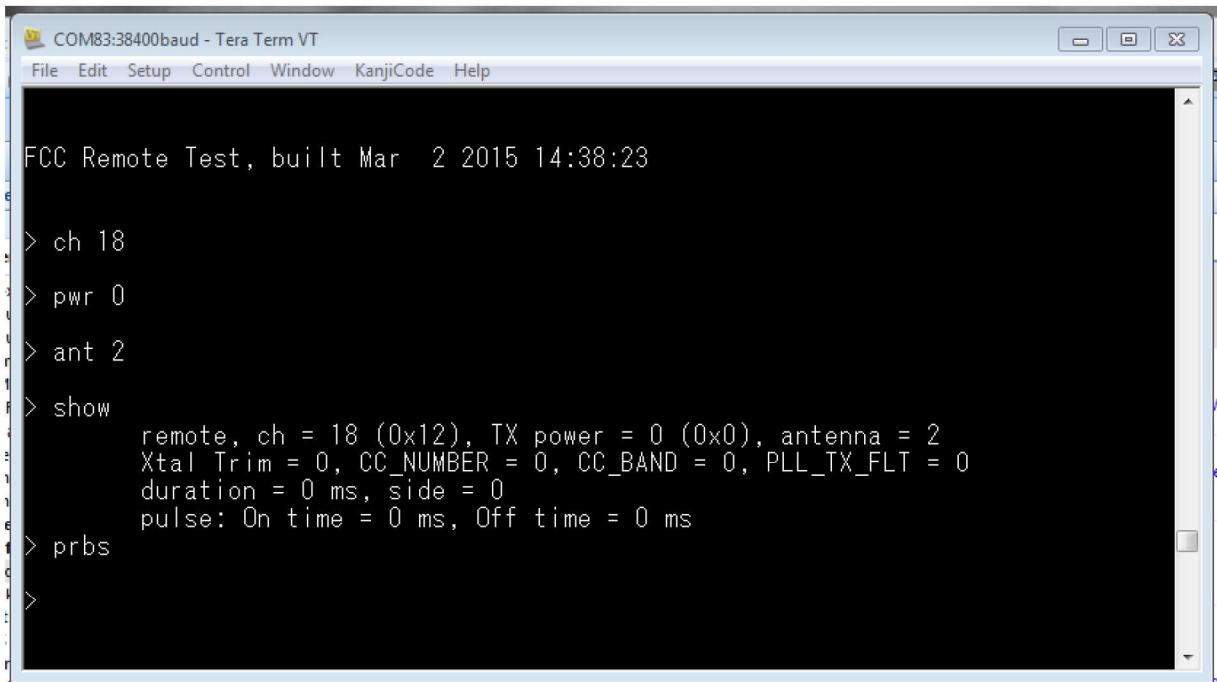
COM83:38400baud - Tera Term VT

File Edit Setup Control Window KanjiCode Help

FCC Remote Test, built Mar 2 2015 14:38:23

> ch 18

> pwr 0

> ant 2

> show
remote, ch = 18 (0x12), TX power = 0 (0x0), antenna = 2
Xtal Trim = 0, CC_NUMBER = 0, CC_BAND = 0, PLL_TX_FLT = 0
duration = 0 ms, side = 0
pulse: On time = 0 ms, Off time = 0 ms
> prbs

>